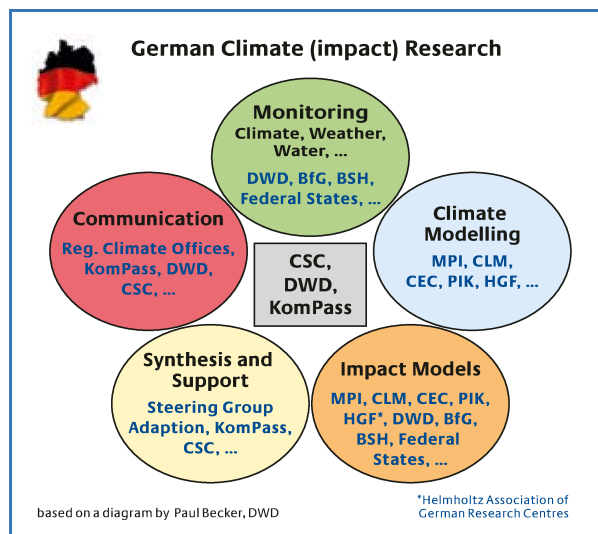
German Climate (impact) Research

Monitoring
Climate, Weather, Water, ...
DWD, BfG, BSH, Federal States, ...

Communication
Reg. Climate Offices, KomPass, DWD, CSC, ...

CSC, DWD, KomPass

Climate Modelling
MPI, CLM, CEC, PIK, HGF, ...

Synthesis and Support
Steering Group Adaption, KomPass, CSC, ...

Impact Models
MPI, CLM, CEC, PIK, HGF*, DWD, BfG, BSH, Federal States, ...

based on a diagram by Paul Becker, DWD

*Helmholtz Association of German Research Centres